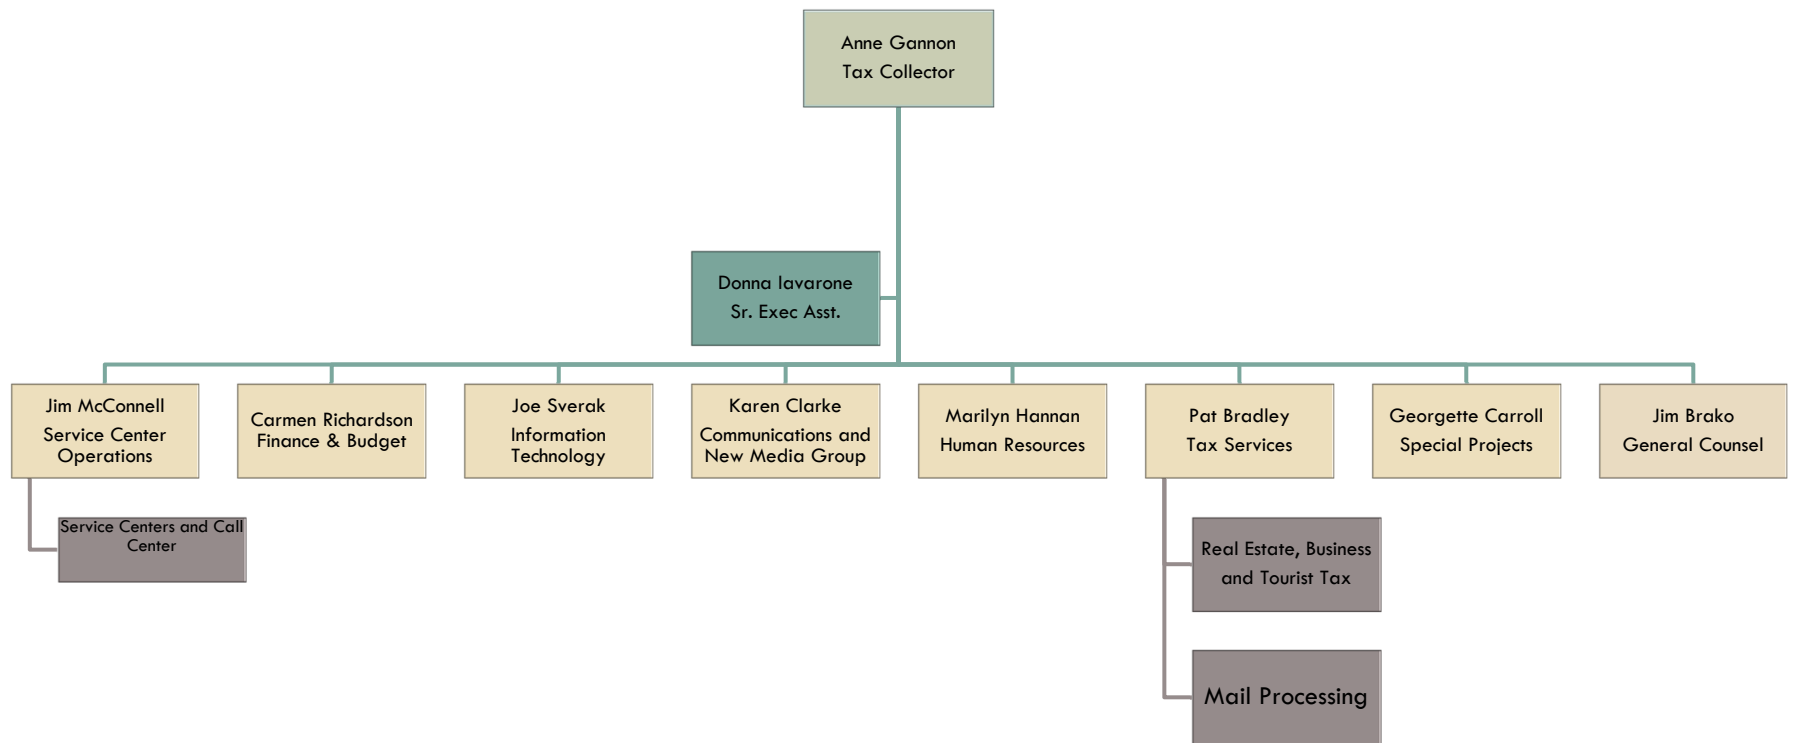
Anne Gannon
Tax Collector

Donna Iavarone
Sr. Exec Asst.

Jim McConnell
Service Center Operations

Service Centers and Call Center

Carmen Richardson
Finance & Budget

Joe Sverak
Information Technology

Karen Clarke
Communications and New Media Group

Marilyn Hannan
Human Resources

Pat Bradley
Tax Services

Real Estate, Business and Tourist Tax

Mail Processing

Georgette Carroll
Special Projects

Jim Brako
General Counsel